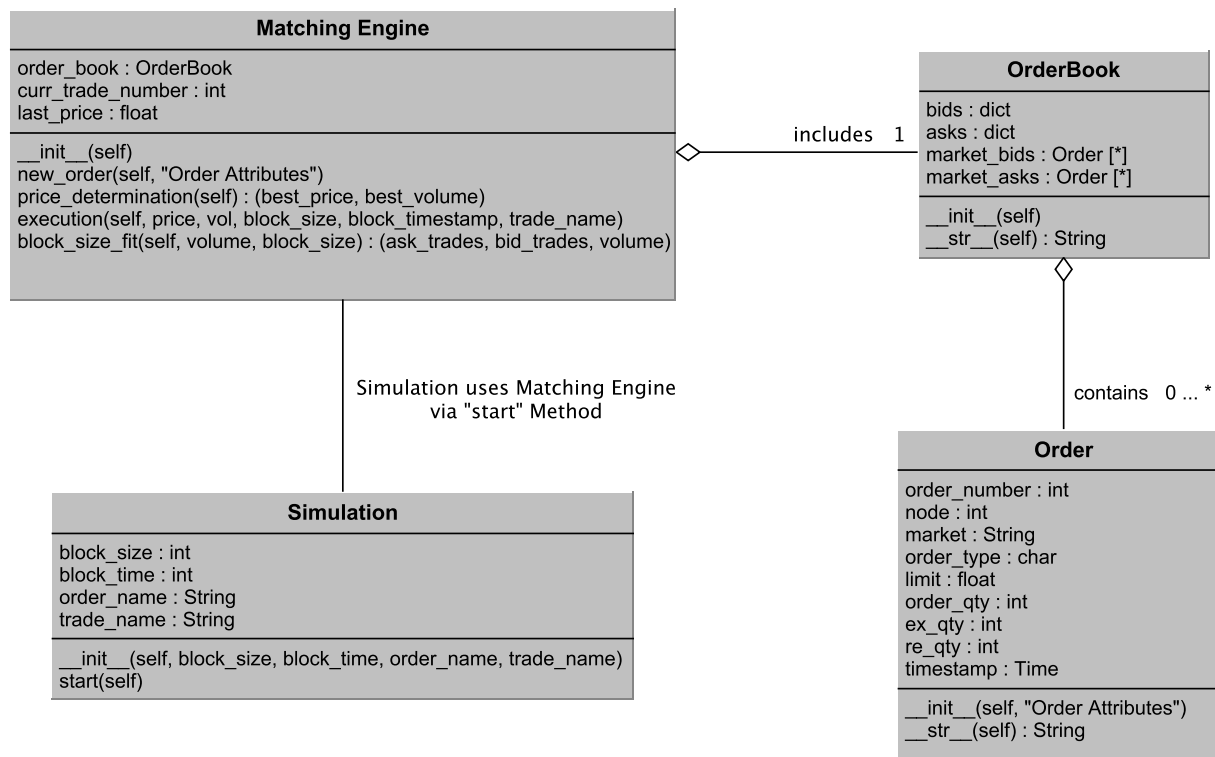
Matching Engine

order_book : OrderBook
curr_trade_number : int
last_price : float

__init__(self)
new_order(self, "Order Attributes")
price_determination(self) : (best_price, best_volume)
execution(self, price, vol, block_size, block_timestamp, trade_name)
block_size_fit(self, volume, block_size) : (ask_trades, bid_trades, volume)

includes 1

OrderBook

bids : dict
asks : dict
market_bids : Order [*]
market_asks : Order [*]

__init__(self)
__str__(self) : String

Simulation uses Matching Engine via "start" Method

contains 0 ... *

Simulation

block_size : int
block_time : int
order_name : String
trade_name : String

__init__(self, block_size, block_time, order_name, trade_name)
start(self)

Order

order_number : int
node : int
market : String
order_type : char
limit : float
order_qty : int
ex_qty : int
re_qty : int
timestamp : Time

__init__(self, "Order Attributes")
__str__(self) : String